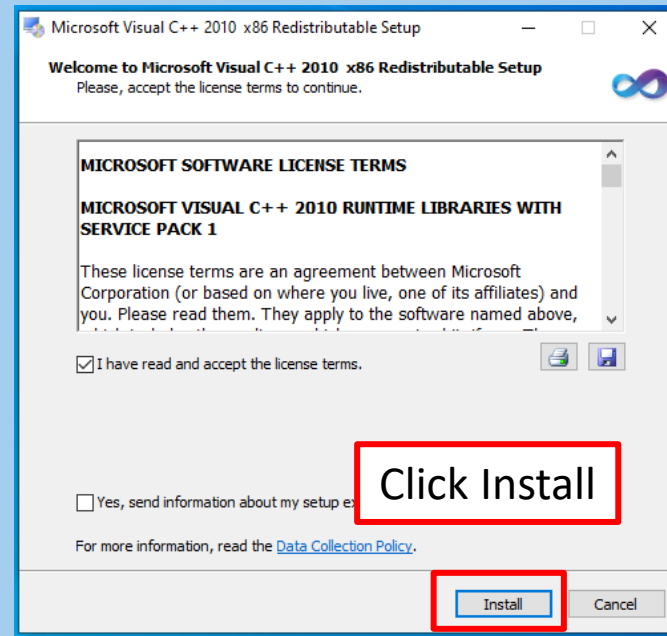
Microsoft Visual C++ 2010 x86 Redistributable Setup

Welcome to Microsoft Visual C++ 2010 x86 Redistributable Setup
Please, accept the license terms to continue.

MICROSOFT SOFTWARE LICENSE TERMS

MICROSOFT VISUAL C++ 2010 RUNTIME LIBRARIES WITH SERVICE PACK 1

These license terms are an agreement between Microsoft Corporation (or based on where you live, one of its affiliates) and you. Please read them. They apply to the software named above, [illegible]

I have read and accept the license terms.

Click Install

Yes, send information about my setup ex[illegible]

For more information, read the Data Collection Policy.

Install

Cancel